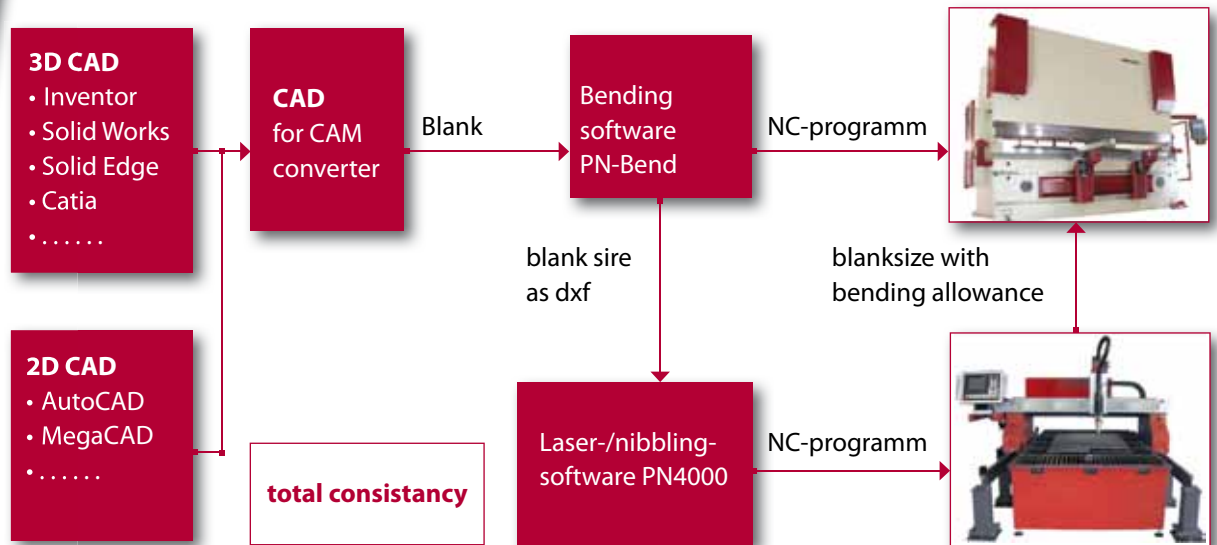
3D CAD
• Inventor
• Solid Works
• Solid Edge
• Catia
• . . . . . .

CAD
for CAM
converter

Blank

Bending
software
PN-Bend

NC-programm

blank sire
as dxf

blanksize with
bending allowance

2D CAD
• AutoCAD
• MegaCAD
• . . . . . .

total consistancy

Laser-/nibbling-
software PN4000

NC-programm